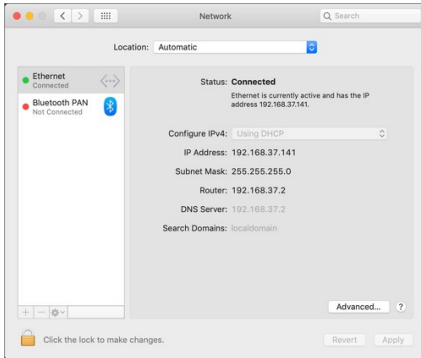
Network

Search

Location: Automatic

Ethernet
Connected

Bluetooth PAN
Not Connected

Status: Connected

Ethernet is currently active and has the IP address 192.168.37.141.

Configure IPv4: Using DHCP

IP Address: 192.168.37.141

Subnet Mask: 255.255.255.0

Router: 192.168.37.2

DNS Server: 192.168.37.2

Search Domains: localdomain

Advanced...

?

Click the lock to make changes.

Revert

Apply